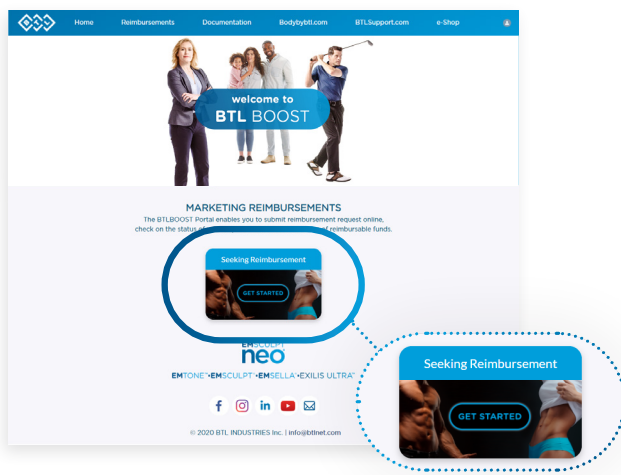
Home Reimbursements Documentation Bodybybtl.com BTLSupport.com e-Shop

welcome to
BTL BOOST

MARKETING REIMBURSEMENTS

The BTLBOOST Portal enables you to submit reimbursement request online, check on the status of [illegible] of reimbursable funds.

Seeking Reimbursement

GET STARTED

EMSCULPT
neo

EMTONE™ • EMSCULPT • EMSELLA® • EXILIS ULTRA™

© 2020 BTL INDUSTRIES Inc. | info@btlnet.com

Seeking Reimbursement

GET STARTED